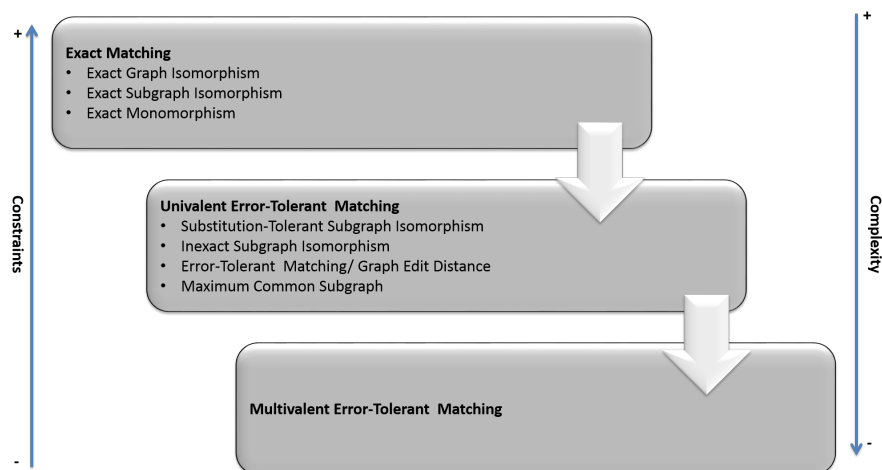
+

Constraints

-

Exact Matching
- Exact Graph Isomorphism
- Exact Subgraph Isomorphism
- Exact Monomorphism

Univalent Error-Tolerant Matching
- Substitution-Tolerant Subgraph Isomorphism
- Inexact Subgraph Isomorphism
- Error-Tolerant Matching/ Graph Edit Distance
- Maximum Common Subgraph

Multivalent Error-Tolerant Matching

+

Complexity

-